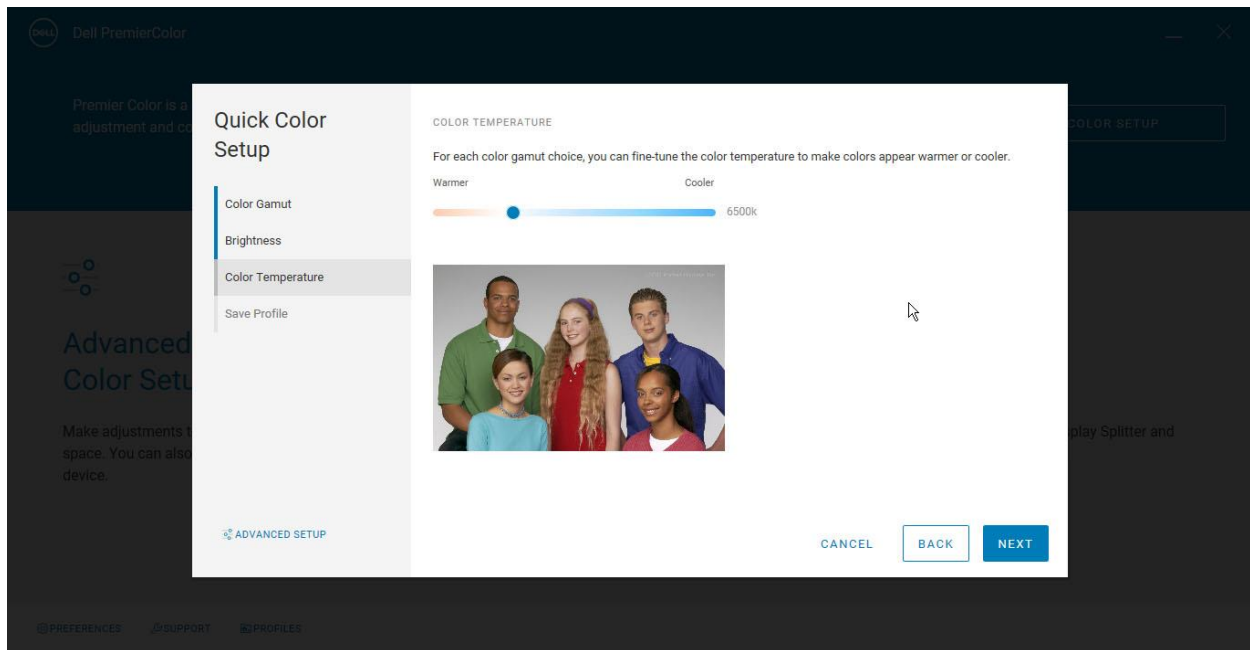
DELL Dell PremierColor

Premier Color is a
adjustment and co

COLOR SETUP

Advanced
Color Setu

Make adjustments t
space. You can also
device.

play Splitter and

Quick Color Setup

Color Gamut

Brightness

Color Temperature

Save Profile

ADVANCED SETUP

COLOR TEMPERATURE

For each color gamut choice, you can fine-tune the color temperature to make colors appear warmer or cooler.

Warmer

Cooler

6500k

CANCEL

BACK

NEXT

PREFERENCES SUPPORT PROFILES